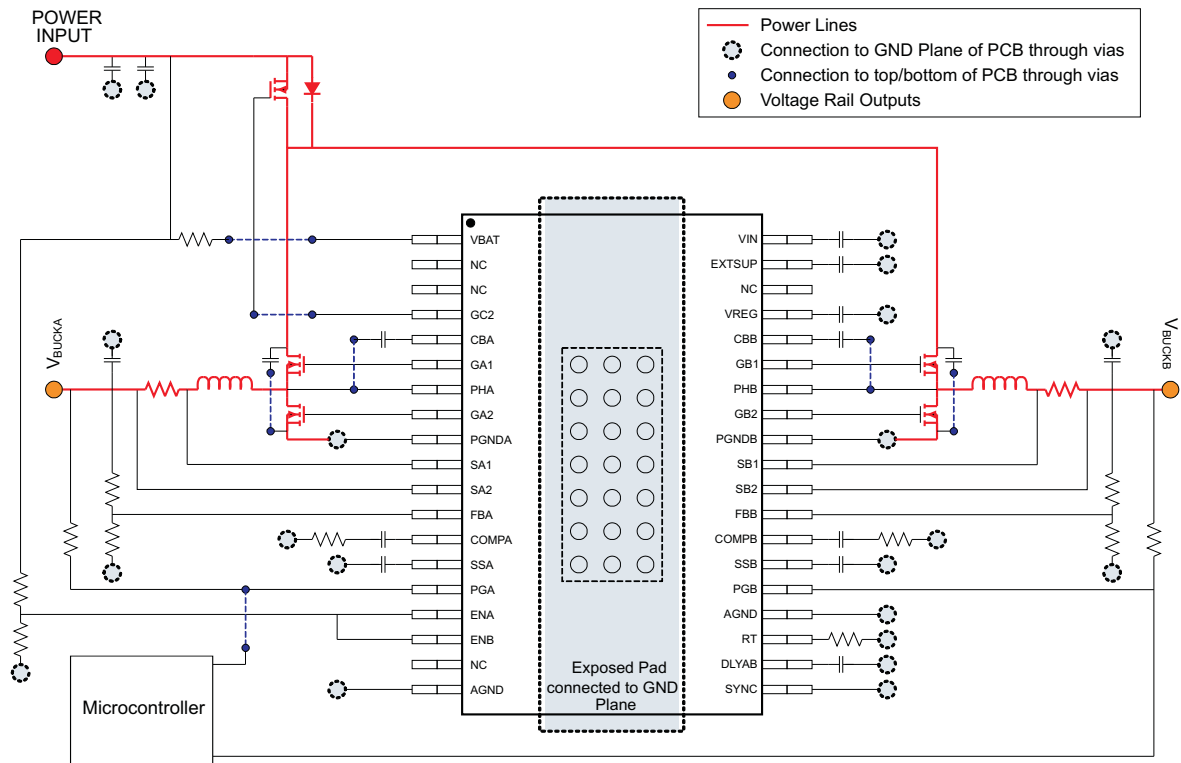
POWER INPUT

Power Lines
Connection to GND Plane of PCB through vias
Connection to top/bottom of PCB through vias
Voltage Rail Outputs

$V_{BUCKA}$

$V_{BUCKB}$

VBAT
NC
NC
GC2
CBA
GA1
PHA
GA2
PGNDA
SA1
SA2
FBA
COMPA
SSA
PGA
ENA
ENB
NC
AGND

VIN
EXTSUP
NC
VREG
CBB
GB1
PHB
GB2
PGNDB
SB1
SB2
FBB
COMPB
SSB
PGB
AGND
RT
DLYAB
SYNC

Exposed Pad connected to GND Plane

Microcontroller